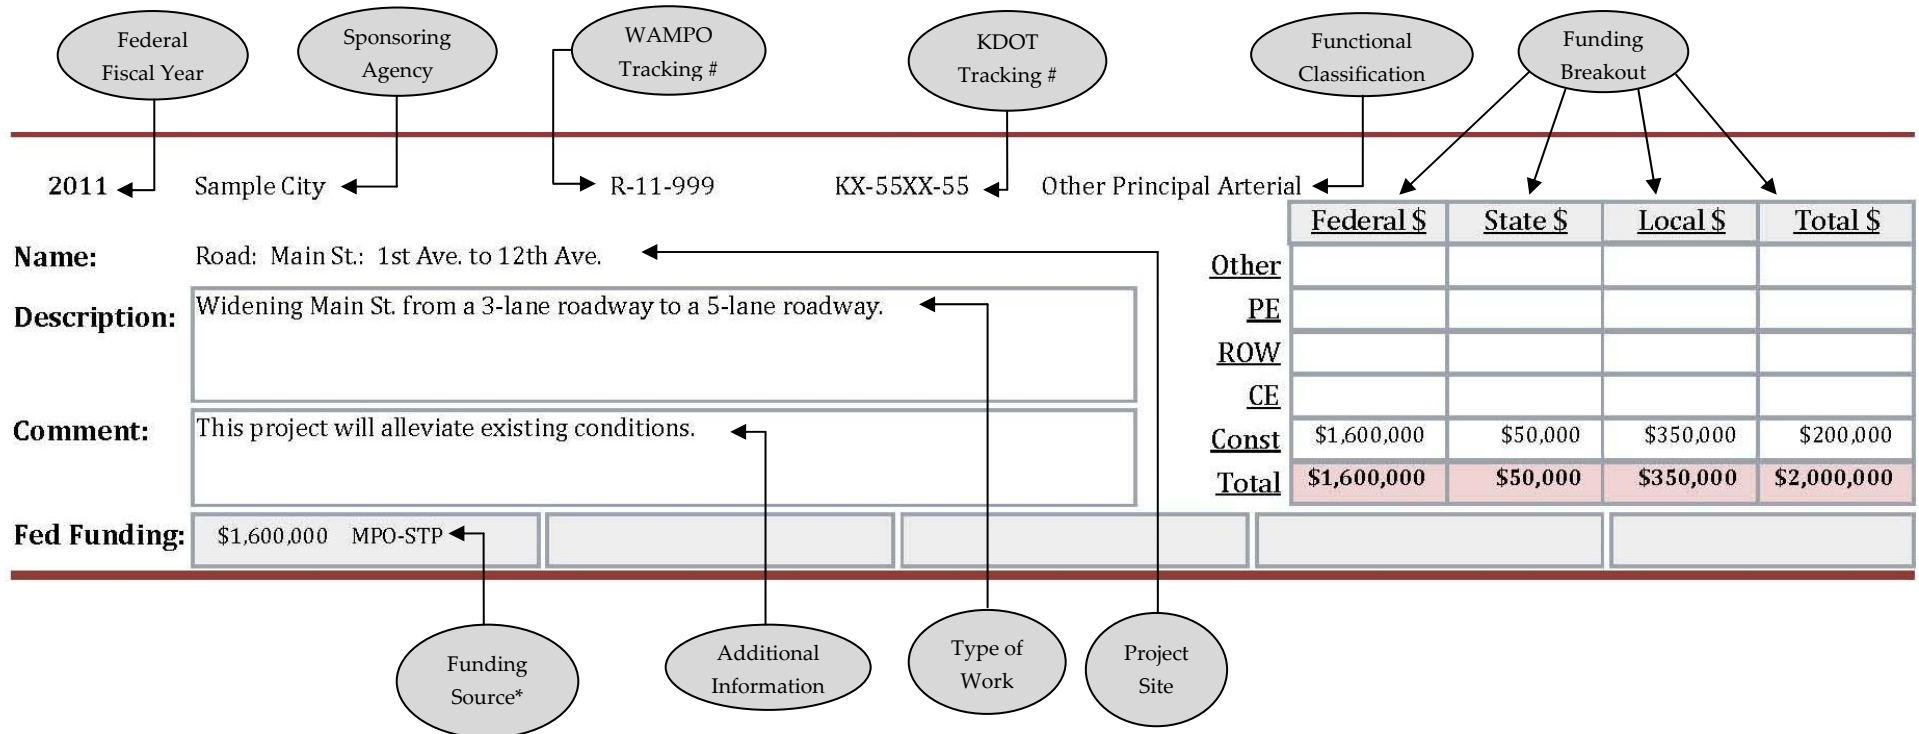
Federal Fiscal Year

Sponsoring Agency

WAMPO Tracking #

KDOT Tracking #

Functional Classification

Funding Breakout

2011

Sample City

R-11-999

KX-55XX-55

Other Principal Arterial

Name: Road: Main St.: 1st Ave. to 12th Ave.

Description: Widening Main St. from a 3-lane roadway to a 5-lane roadway.

Comment: This project will alleviate existing conditions.

Fed Funding: $1,600,000 MPO-STP

| | Federal $ | State $ | Local $ | Total $ |
|---|---|---|---|---|
| Other | | | | |
| PE | | | | |
| ROW | | | | |
| CE | | | | |
| Const | $1,600,000 | $50,000 | $350,000 | $200,000 |
| Total | $1,600,000 | $50,000 | $350,000 | $2,000,000 |

Funding Source*

Additional Information

Type of Work

Project Site